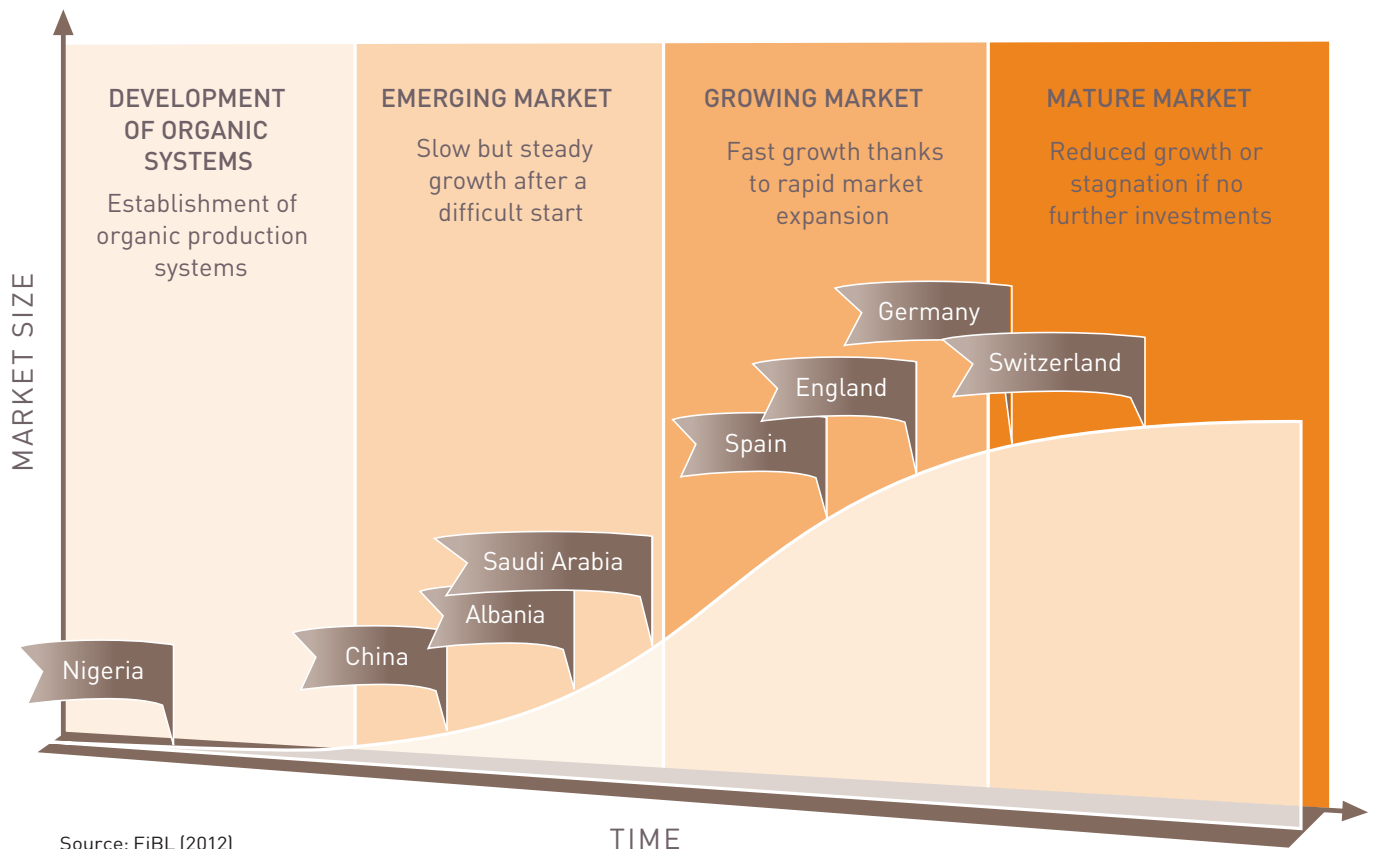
MARKET SIZE

DEVELOPMENT OF ORGANIC SYSTEMS

Establishment of organic production systems

EMERGING MARKET

Slow but steady growth after a difficult start

GROWING MARKET

Fast growth thanks to rapid market expansion

MATURE MARKET

Reduced growth or stagnation if no further investments

Germany

Switzerland

England

Spain

Saudi Arabia

Albania

China

Nigeria

TIME

Source: FiBL (2012)